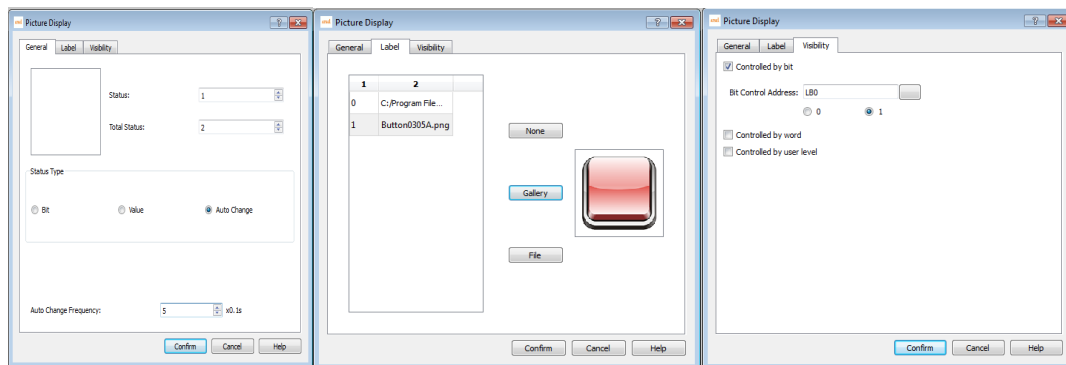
Picture Display

General | Label | Visibility

Status: 1

Total Status: 2

Status Type

Bit  Value  Auto Change

Auto Change Frequency: 5 x0.1s

Confirm  Cancel  Help

Picture Display

General | Label | Visibility

| 1 | 2 |
|---|---|
| 0 | C:/Program File... |
| 1 | Button0305A.png |

None

Gallery

File

Confirm  Cancel  Help

Picture Display

General | Label | Visibility

Controlled by bit

Bit Control Address: LB0

0  1

Controlled by word

Controlled by user level

Confirm  Cancel  Help